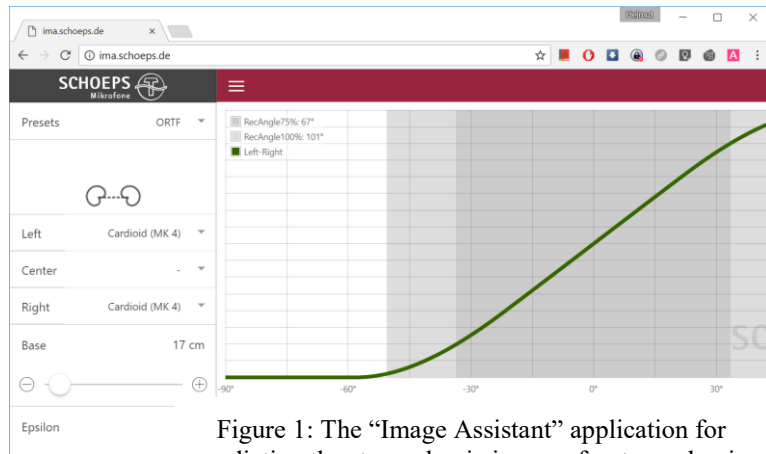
ima.schoeps.de
×
Helmut
ima.schoeps.de
SCHOEPS
Mikrofone
Presets ORTF
Left Cardioid (MK 4)
Center -
Right Cardioid (MK 4)
Base 17 cm
Epsilon
RecAngle75%: 67°
RecAngle100%: 101°
Left-Right
SC
-90° -60° -30° 0° 30°

Figure 1: The “Image Assistant” application for
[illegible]